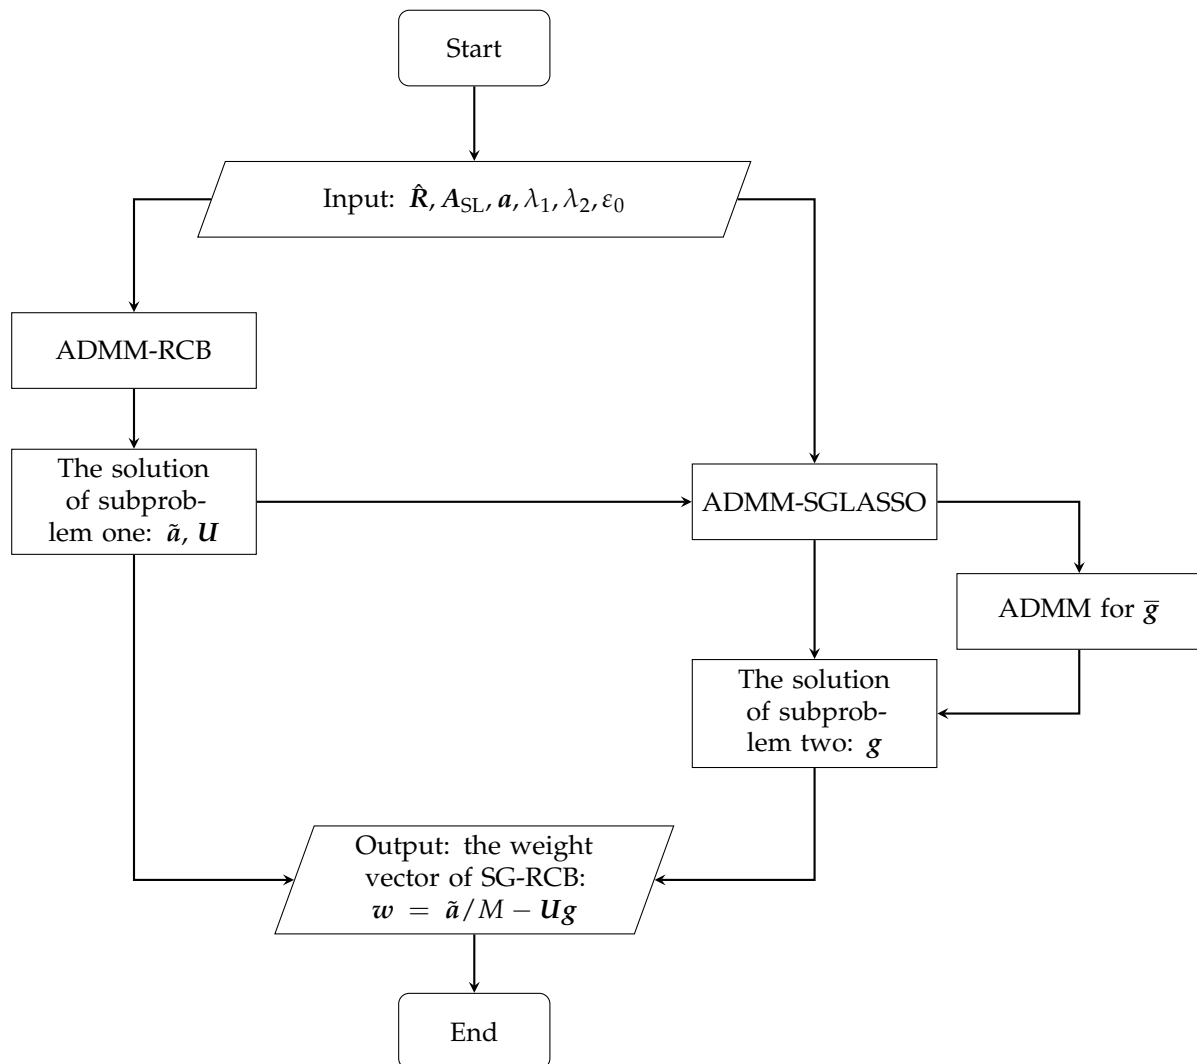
Start

Input: $\hat{\boldsymbol{R}}, \boldsymbol{A}_{\text{SL}}, \boldsymbol{a}, \lambda_1, \lambda_2, \varepsilon_0$

ADMM-RCB

The solution of subproblem one: $\tilde{\boldsymbol{a}}, \boldsymbol{U}$

ADMM-SGLASSO

ADMM for $\overline{\boldsymbol{g}}$

The solution of subproblem two: $\boldsymbol{g}$

Output: the weight vector of SG-RCB: $\boldsymbol{w} = \tilde{\boldsymbol{a}}/M - \boldsymbol{U}\boldsymbol{g}$

End